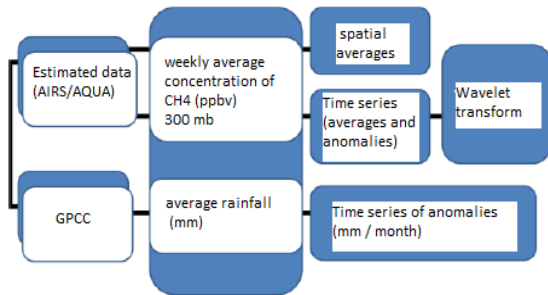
Estimated data (AIRS/AQUA)

weekly average concentration of CH4 (ppbv) 300 mb

spatial averages

Time series (averages and anomalies)

Wavelet transform

GPCC

average rainfall (mm)

Time series of anomalies (mm / month)